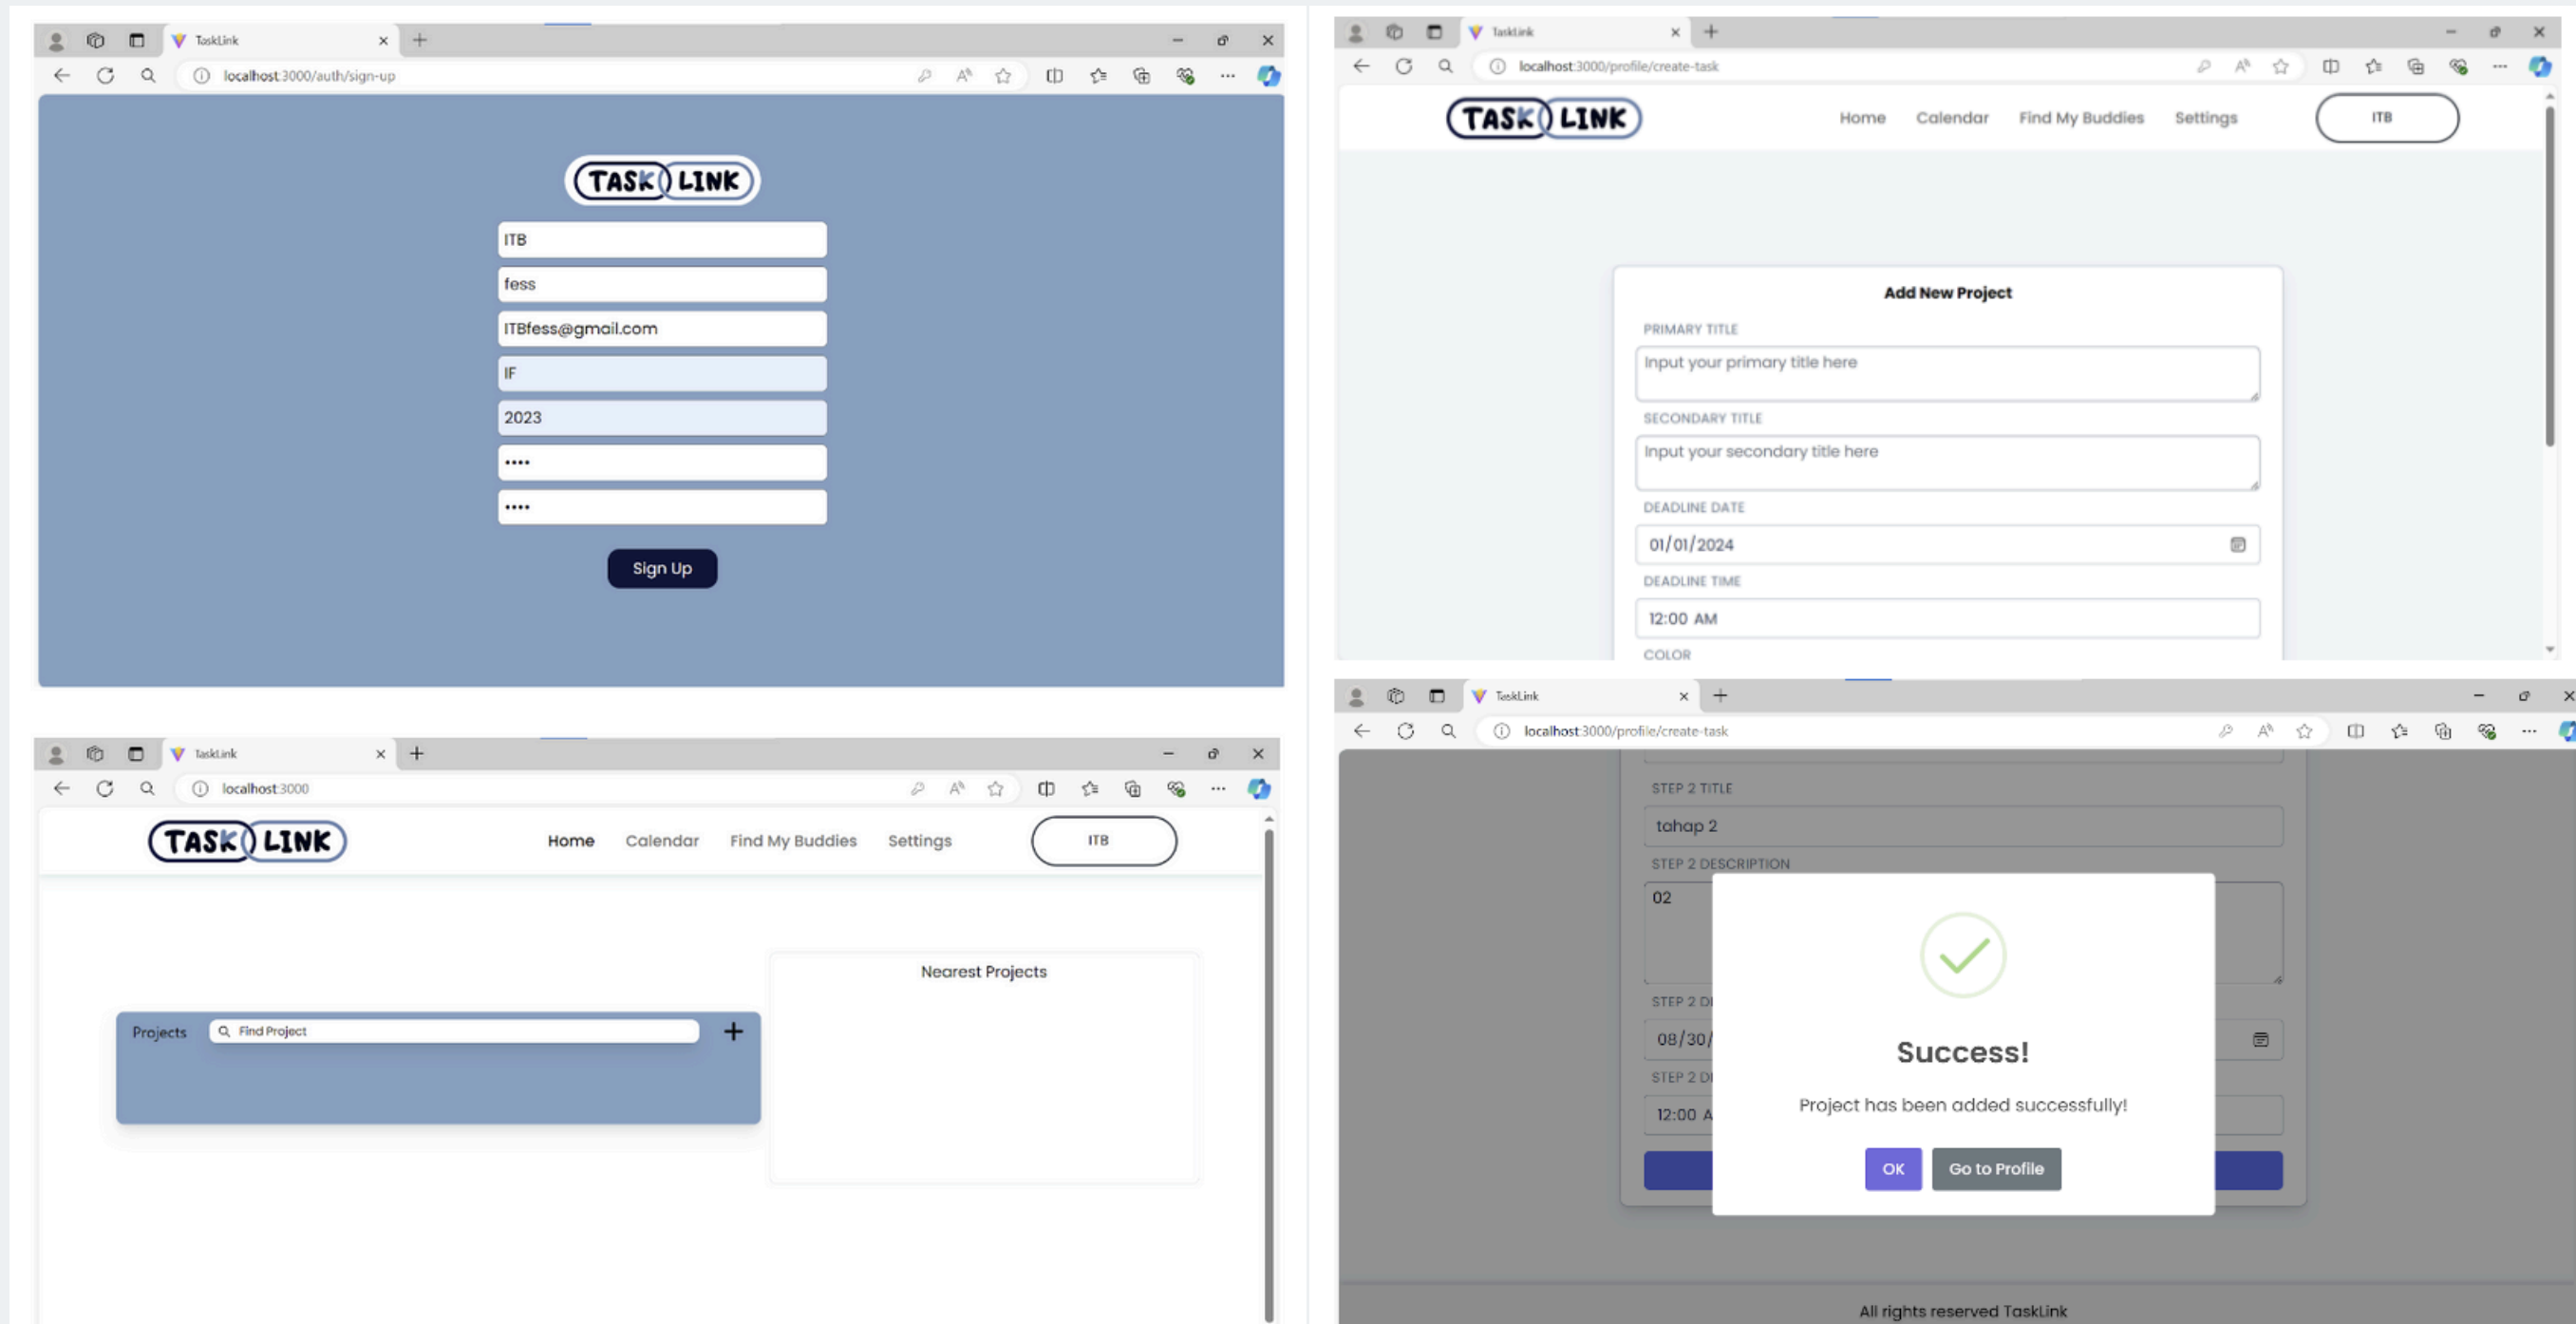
TaskLink

localhost:3000/auth/sign-up

TASK LINK

ITB

fess

ITBfess@gmail.com

IF

2023

••••

••••

Sign Up

TaskLink

localhost:3000/profile/create-task

TASK LINK

Home Calendar Find My Buddies Settings

ITB

Add New Project

PRIMARY TITLE

Input your primary title here

SECONDARY TITLE

Input your secondary title here

DEADLINE DATE

01/01/2024

DEADLINE TIME

12:00 AM

COLOR

TaskLink

localhost:3000

TASK LINK

Home Calendar Find My Buddies Settings

ITB

Nearest Projects

Projects

Find Project

+

TaskLink

localhost:3000/profile/create-task

STEP 2 TITLE

tahap 2

STEP 2 DESCRIPTION

02

STEP 2 D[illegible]

08/30/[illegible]

STEP 2 D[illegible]

12:00 A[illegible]

Success!

Project has been added successfully!

OK

Go to Profile

All rights reserved TaskLink